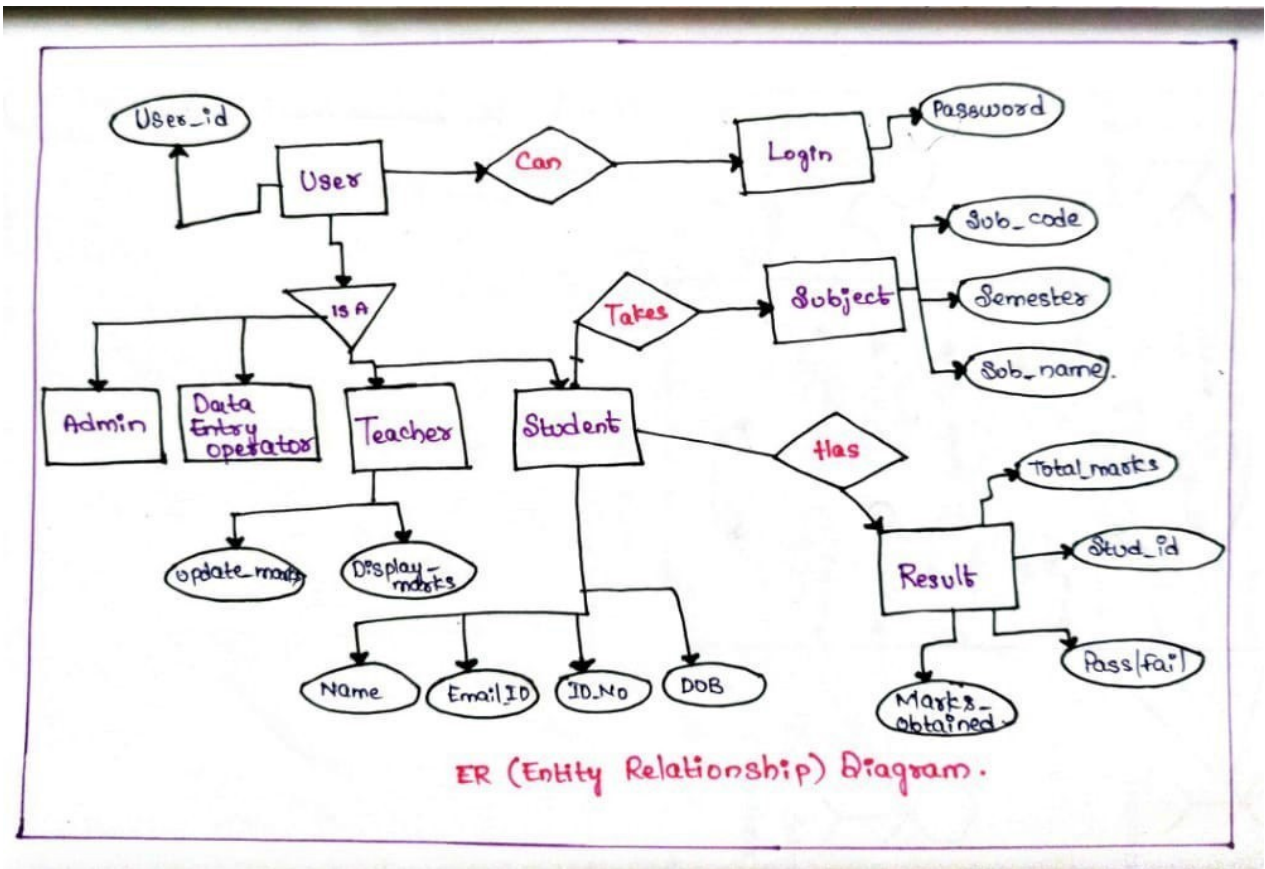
User_id

User

Can

Login

Password

IS A

Takes

Subject

Sub_code

Semester

Sub_name.

Admin

Data Entry operator

Teacher

Student

Has

Total_marks

Stud_id

Result

Pass/fail

Marks_obtained

update_marks

Display_marks

Name

Email_ID

ID_No

DOB

ER (Entity Relationship) Diagram.